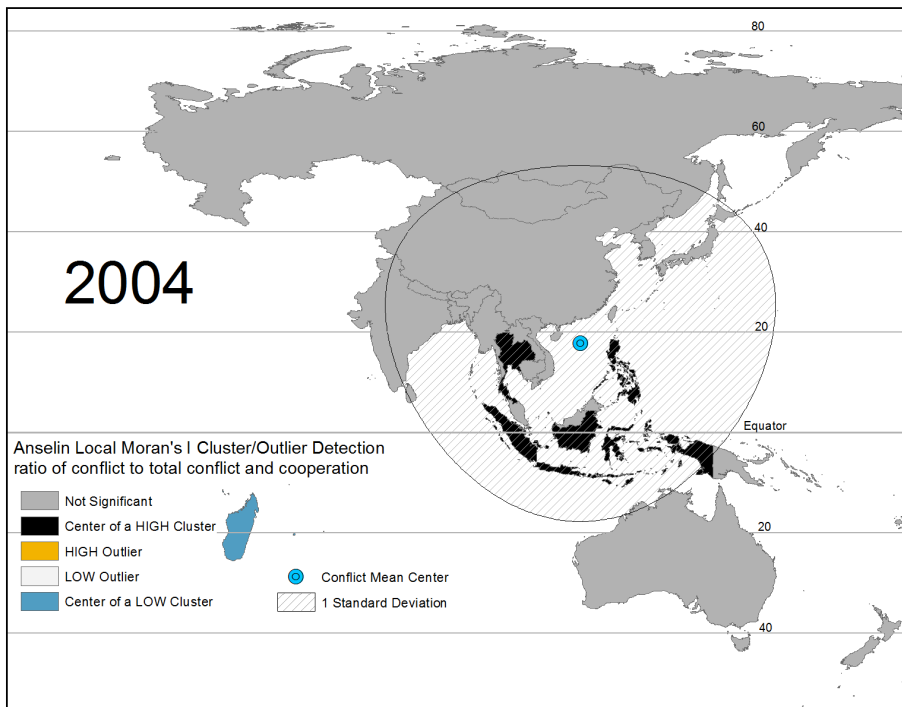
80

60

40

2004

20

Equator

Anselin Local Moran's I Cluster/Outlier Detection
ratio of conflict to total conflict and cooperation

Not Significant
Center of a HIGH Cluster
HIGH Outlier
LOW Outlier
Center of a LOW Cluster

Conflict Mean Center
1 Standard Deviation

20

40